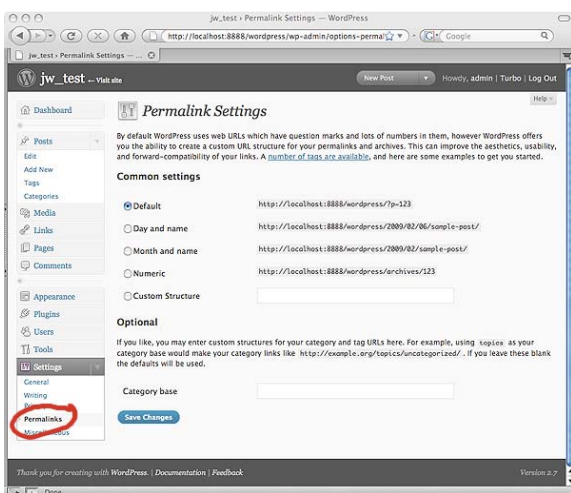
jw_test › Permalink Settings — WordPress

http://localhost:8888/wordpress/wp-admin/options-perma

Google

jw_test › Permalink Settings — ...

jw_test ← Visit site

New Post

Howdy, admin | Turbo | Log Out

Help

Dashboard

Posts

Edit

Add New

Tags

Categories

Media

Links

Pages

Comments

Appearance

Plugins

Users

Tools

Settings

General

Writing

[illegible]

Permalinks

Miscellaneous

Permalink Settings

By default WordPress uses web URLs which have question marks and lots of numbers in them, however WordPress offers you the ability to create a custom URL structure for your permalinks and archives. This can improve the aesthetics, usability, and forward-compatibility of your links. A number of tags are available, and here are some examples to get you started.

Common settings

Default http://localhost:8888/wordpress/?p=123

Day and name http://localhost:8888/wordpress/2009/02/06/sample-post/

Month and name http://localhost:8888/wordpress/2009/02/sample-post/

Numeric http://localhost:8888/wordpress/archives/123

Custom Structure

Optional

If you like, you may enter custom structures for your category and tag URLs here. For example, using topics as your category base would make your category links like http://example.org/topics/uncategorized/ . If you leave these blank the defaults will be used.

Category base

Save Changes

Thank you for creating with WordPress. | Documentation | Feedback

Version 2.7

Done